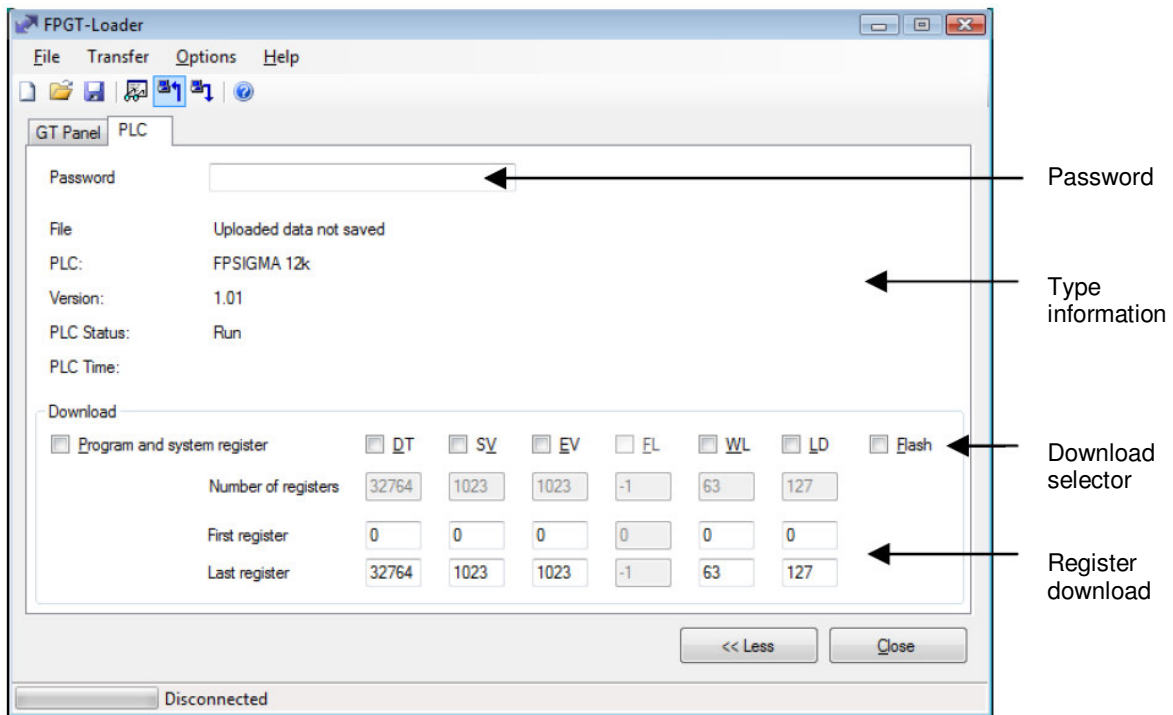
FPGT-Loader

File Transfer Options Help

GT Panel PLC

Password

File Uploaded data not saved

PLC: FPSIGMA 12k

Version: 1.01

PLC Status: Run

PLC Time:

Download

Program and system register DT SV EV FL WL LD Flash

| | DT | SV | EV | FL | WL | LD |
|---|---|---|---|---|---|---|
| Number of registers | 32764 | 1023 | 1023 | -1 | 63 | 127 |
| First register | 0 | 0 | 0 | 0 | 0 | 0 |
| Last register | 32764 | 1023 | 1023 | -1 | 63 | 127 |

<< Less Close

Disconnected

Password

Type information

Download selector

Register download